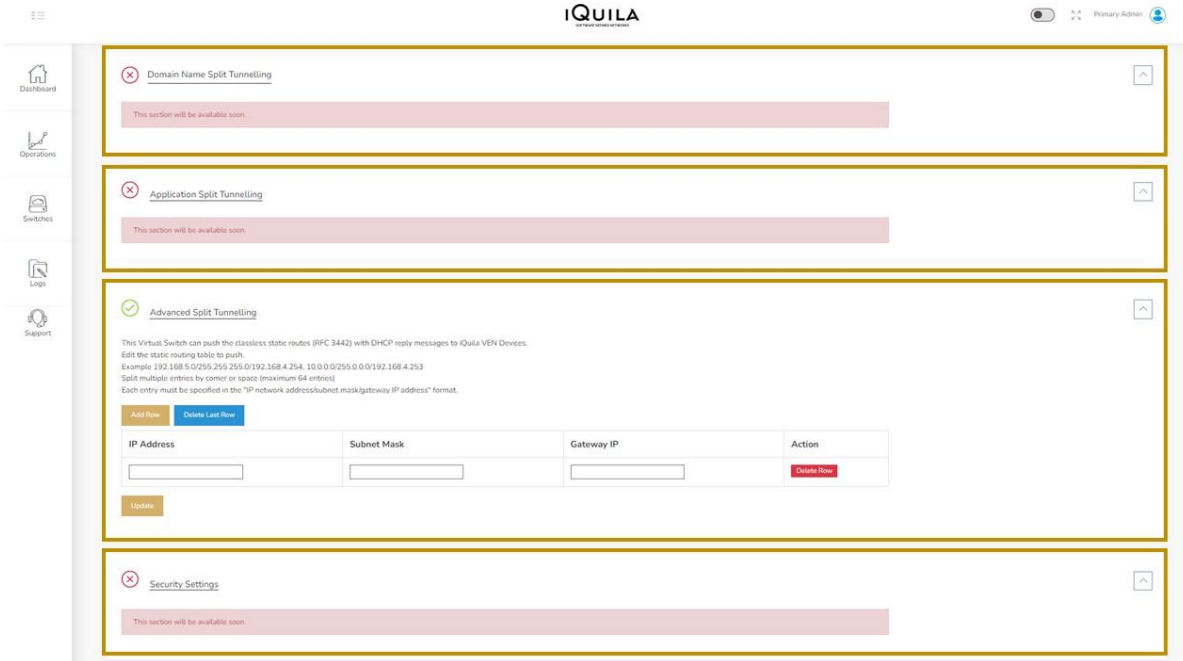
IQUILA

SOFTWARE DEFINED NETWORKS

Primary Admin

Dashboard

Operations

Switches

Logs

Support

Domain Name Split Tunnelling

This section will be available soon.

Application Split Tunnelling

This section will be available soon.

Advanced Split Tunnelling

This Virtual Switch can push the classless static routes (RFC 3442) with DHCP reply messages to iQuila VEN Devices.
Edit the static routing table to push.
Example 192.168.5.0/255.255.255.0/192.168.4.254, 10.0.0.0/255.0.0.0/192.168.4.253
Split multiple entries by comer or space (maximum 64 entries)
Each entry must be specified in the "IP network address/subnet mask/gateway IP address" format.

Add Row Delete Last Row

| IP Address | Subnet Mask | Gateway IP | Action |
|---|---|---|---|
| | | | Delete Row |

Update

Security Settings

This section will be available soon.